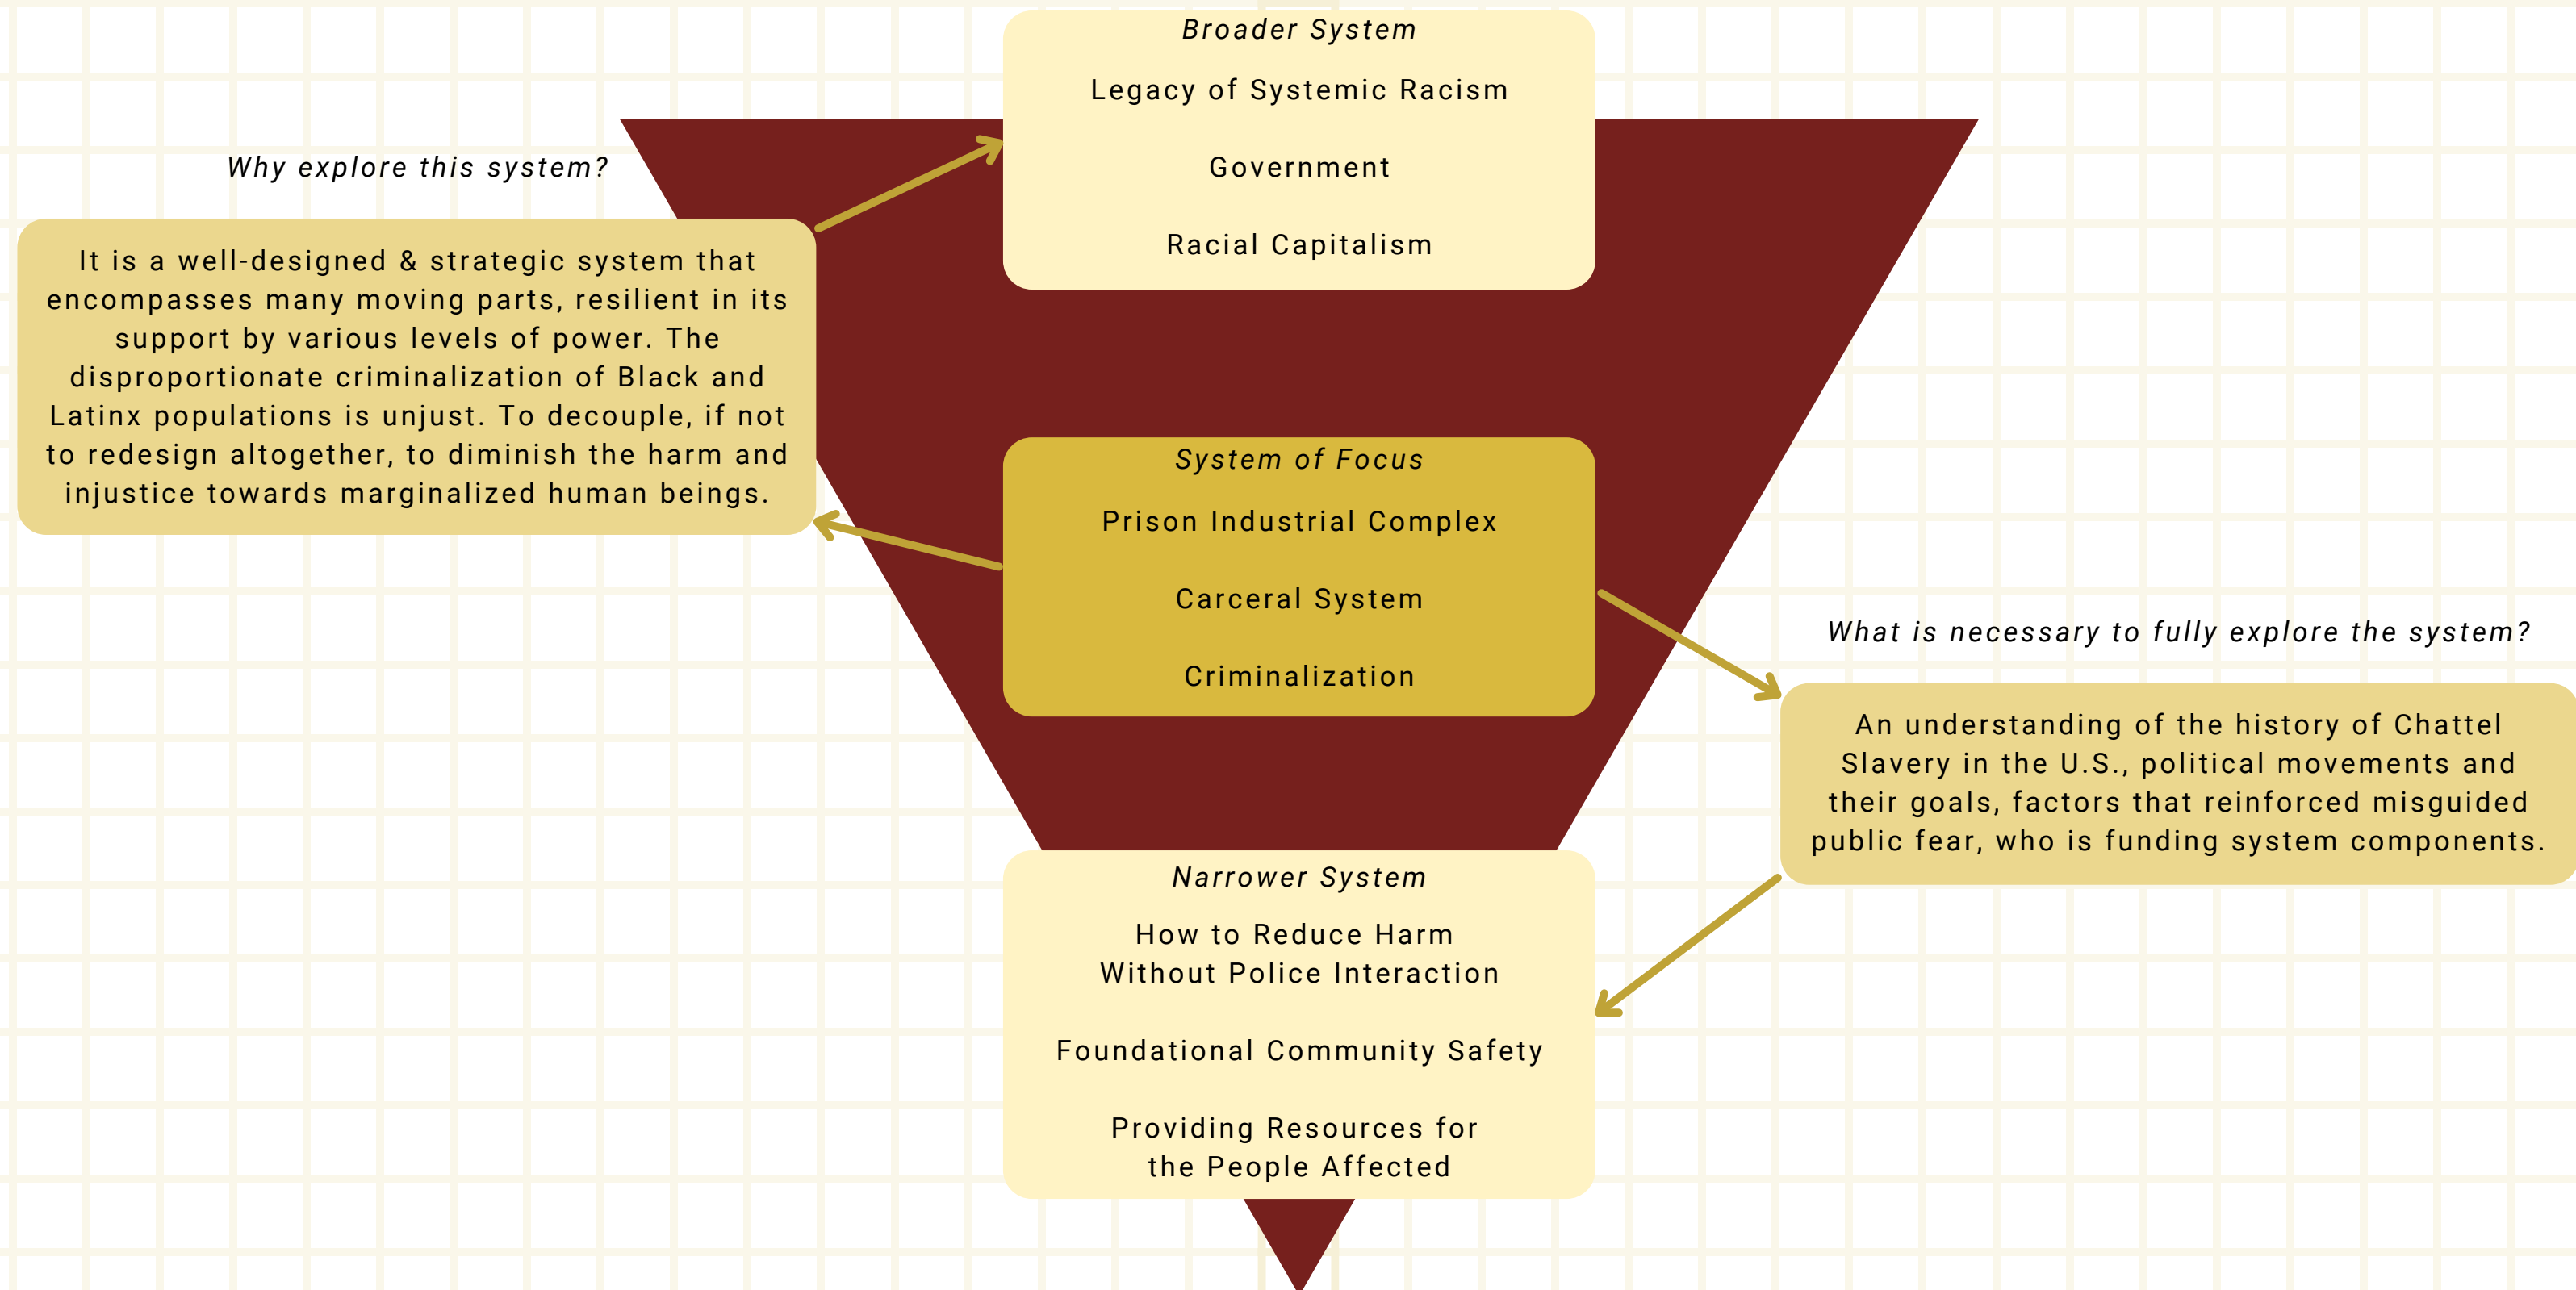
Broader System

Legacy of Systemic Racism

Government

Racial Capitalism

Why explore this system?

It is a well-designed & strategic system that encompasses many moving parts, resilient in its support by various levels of power. The disproportionate criminalization of Black and Latinx populations is unjust. To decouple, if not to redesign altogether, to diminish the harm and injustice towards marginalized human beings.

System of Focus

Prison Industrial Complex

Carceral System

Criminalization

What is necessary to fully explore the system?

An understanding of the history of Chattel Slavery in the U.S., political movements and their goals, factors that reinforced misguided public fear, who is funding system components.

Narrower System

How to Reduce Harm Without Police Interaction

Foundational Community Safety

Providing Resources for the People Affected